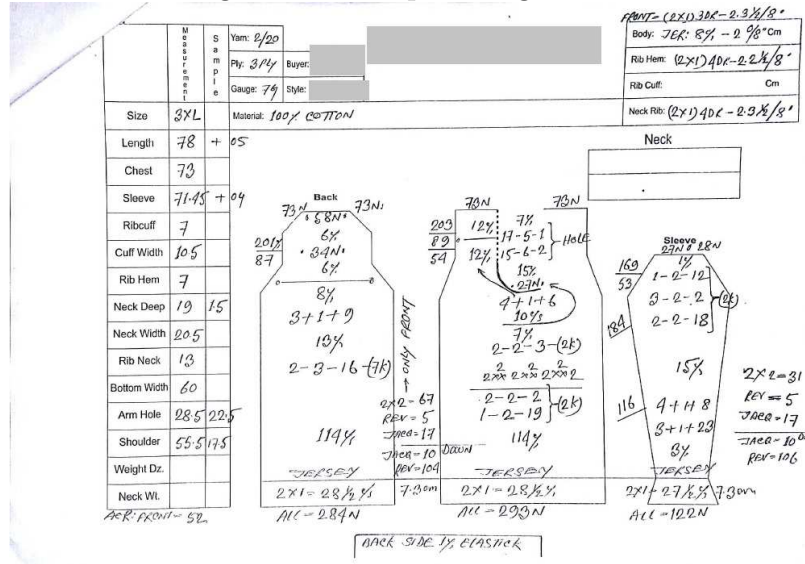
FRONT = (2X1) 3DR - 2.3½/8"

| | Measurement | Sample | Yarn: 2/20 | | | Body: JER: 8%, - 2 9/8" Cm |
|---|---|---|---|---|---|---|
| | | | Ply: 3Ply | Buyer: | | Rib Hem: (2X1) 4DR - 2.2½/8" |
| | | | Gauge: 7g | Style: | | Rib Cuff: Cm |
| Size | 3XL | | Material: 100% COTTON | | | Neck Rib: (2X1) 4DR - 2.3½/8" |
| Length | 78 | + 05 | | | | Neck |
| Chest | 73 | | | | | |
| Sleeve | 71.45 | + 04 | | | | |
| Ribcuff | 7 | | | | | |
| Cuff Width | 10.5 | | | | | |
| Rib Hem | 7 | | | | | |
| Neck Deep | 19 | 15 | | | | |
| Neck Width | 20.5 | | | | | |
| Rib Neck | 13 | | | | | |
| Bottom Width | 60 | | | | | |
| Arm Hole | 28.5 | 22.5 | | | | |
| Shoulder | 55.5 | 17.5 | | | | |
| Weight Dz. | | | | | | |
| Neck Wt. | | | | | | |

Back
73N 73N
• 68N •
6%
201/87
• 34N •
6%
8%
3+1+9
13%
2-3-16-(7k)
→ ONLY FRONT
114%
JERSEY
2X1 = 28½%
ALL = 284N

73N 73N
203/89/54
12% 7%
12% 17-5-1
15-6-2 } Hole
15%
• 27N •
4+1+6
10%s
7%
2-2-3-(2k)
2XX 2XX 2XX 2
2-2-2
1-2-19 } (2k)
2X2 = 67
REV = 5
JREQ = 17
JREQ = 10 DOWN
REV = 104
114%
JERSEY
7.3cm
2X1 = 28½%
ALL = 293N

Sleeve
27N 8 28N
1½
169/53
1-2-12
3-2-2 (2k)
184
2-2-18
15%
116
4+1+8
3+1+23
8%
JERSEY
2X1 = 27½% 7.3cm
ALL = 122N

2X2 = 31
REV = 5
JAEQ = 17
JAEQ = 10
REV = 106

AER: FRONT = 52

BACK SIDE 1% ELASTICK